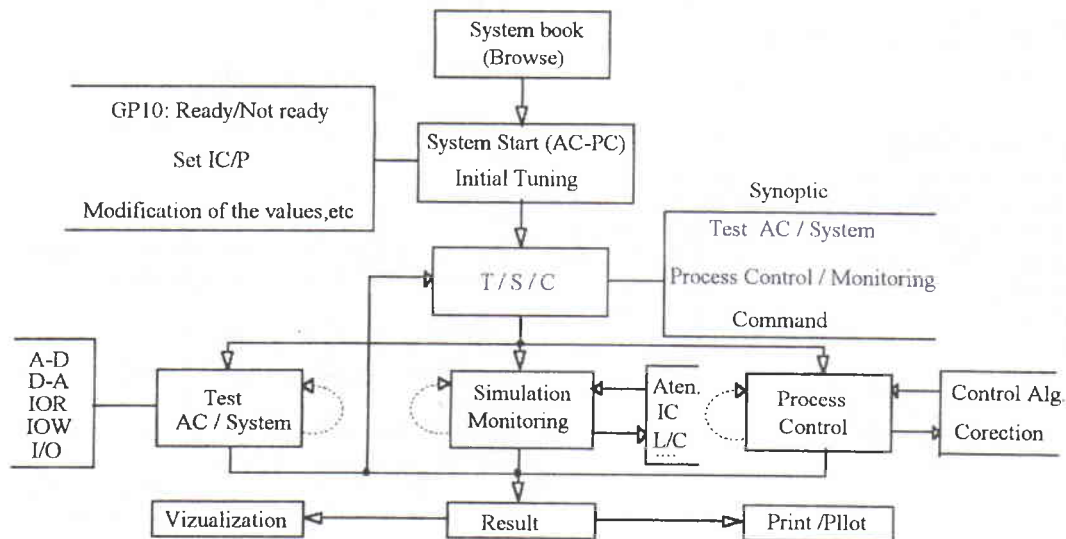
System book
(Browse)

GP10: Ready/Not ready
Set IC/P
Modification of the values,etc

System Start (AC-PC)
Initial Tuning

Synoptic
Test AC / System
Process Control / Monitoring
Command

T / S / C

A-D
D-A
IOR
IOW
I/O

Test
AC / System

Simulation
Monitoring

Aten.
IC
L/C
....

Process
Control

Control Alg.
Corection

Vizualization

Result

Print /Pllot